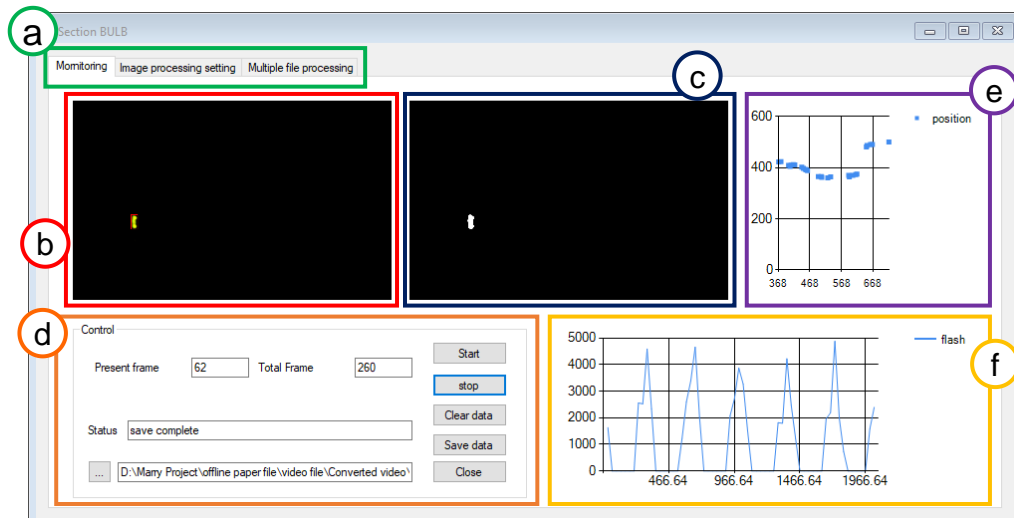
a

Section BULB

Momitoring | Image processing setting | Multiple file processing

c

e

b

600
400
200
0
368 468 568 668

position

d

Control

Present frame 62 Total Frame 260

Status save complete

... D:\Marry Project\offline paper file\video file\Converted video\

Start
stop
Clear data
Save data
Close

5000
4000
3000
2000
1000
0
466.64 966.64 1466.64 1966.64

flash

f